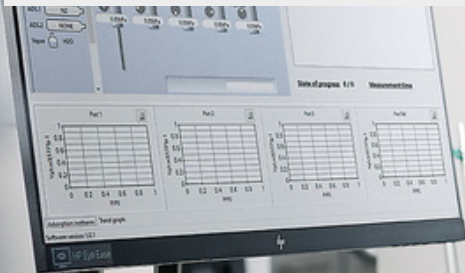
ADS1 N2
ADS2 NONE
Vapour H2O
State of progress 0 / 0
Measurement time
Port 1
Port 2
Port 3
Port 4
0 0.2 0.4 0.6 0.8 1
0 0.2 0.4 0.6 0.8 1
0 0.2 0.4 0.6 0.8 1
0 0.2 0.4 0.6 0.8 1
Adsorption isotherm
Trend graph
Software version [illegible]
HP EyeEase